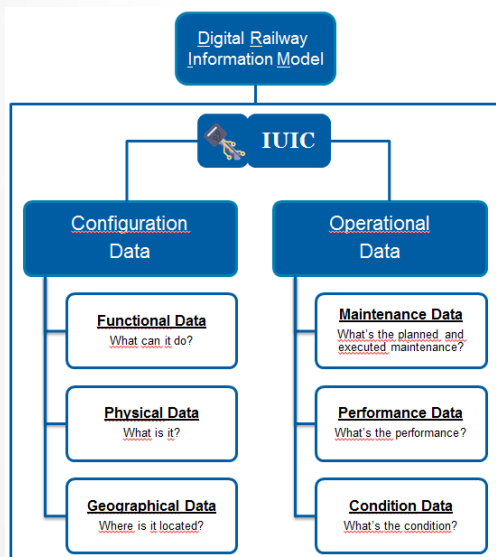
Digital Railway Information Model

IUIC

Configuration Data

Operational Data

Functional Data
What can it do?

Physical Data
What is it?

Geographical Data
Where is it located?

Maintenance Data
What's the planned and executed maintenance?

Performance Data
What's the performance?

Condition Data
What's the condition?